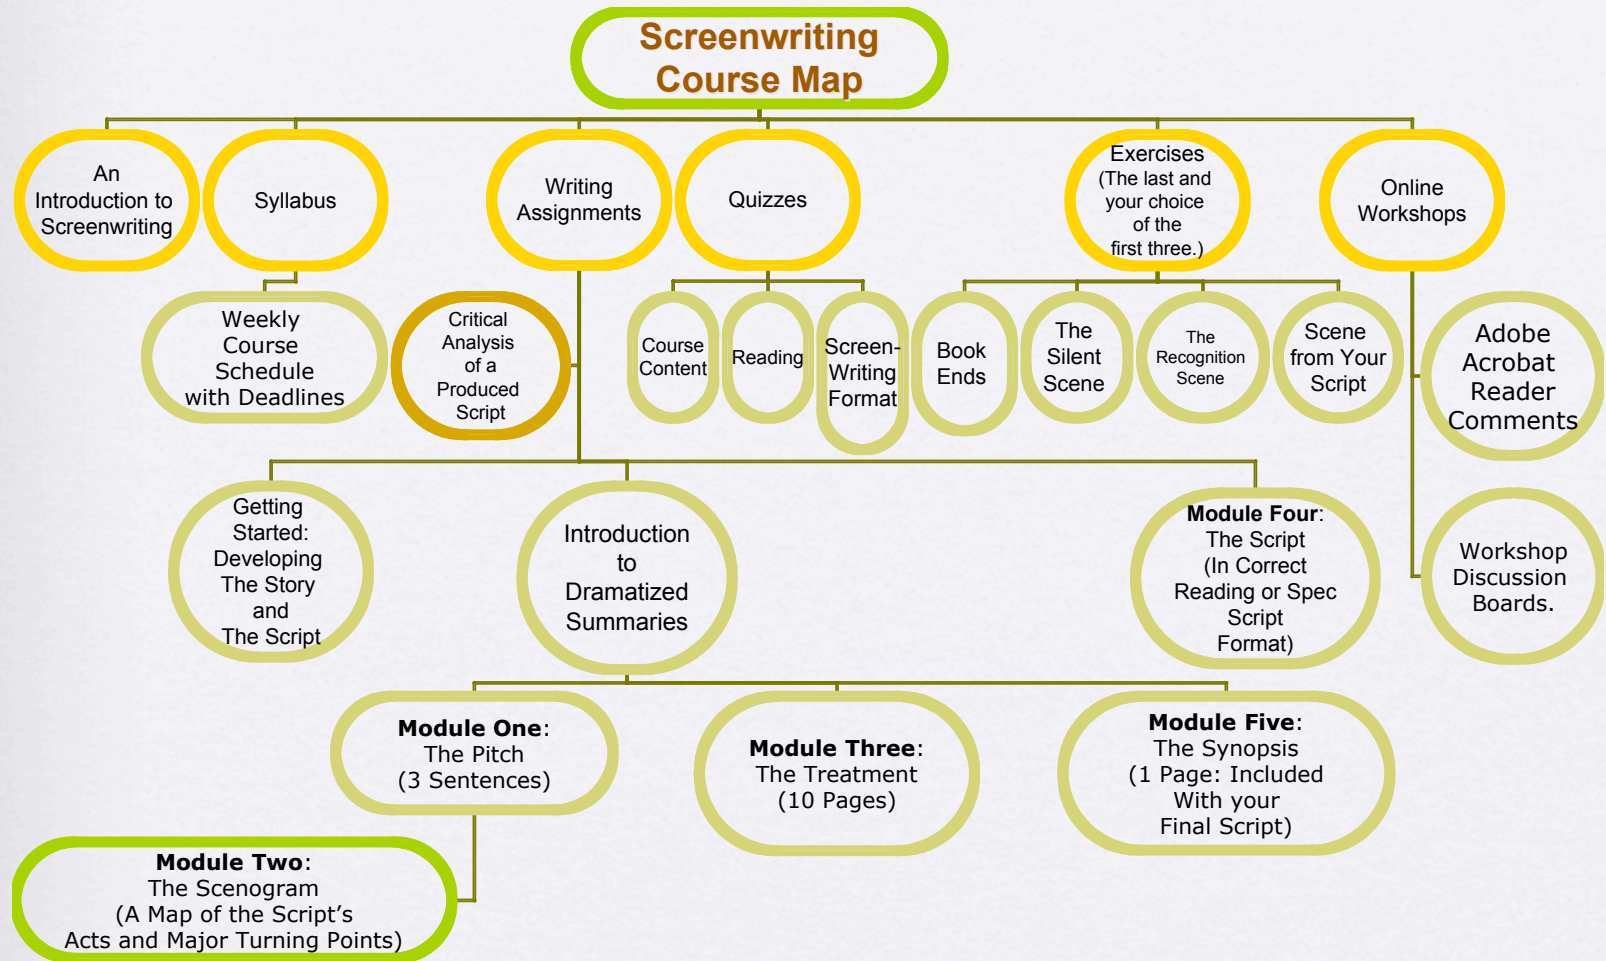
Screenwriting Course Map

An Introduction to Screenwriting

Syllabus

Writing Assignments

Quizzes

Exercises (The last and your choice of the first three.)

Online Workshops

Weekly Course Schedule with Deadlines

Critical Analysis of a Produced Script

Course Content

Reading

Screen-Writing Format

Book Ends

The Silent Scene

The Recognition Scene

Scene from Your Script

Adobe Acrobat Reader Comments

Getting Started: Developing The Story and The Script

Introduction to Dramatized Summaries

**Module Four**: The Script (In Correct Reading or Spec Script Format)

Workshop Discussion Boards.

**Module One**: The Pitch (3 Sentences)

**Module Three**: The Treatment (10 Pages)

**Module Five**: The Synopsis (1 Page: Included With your Final Script)

**Module Two**: The Scenogram (A Map of the Script's Acts and Major Turning Points)